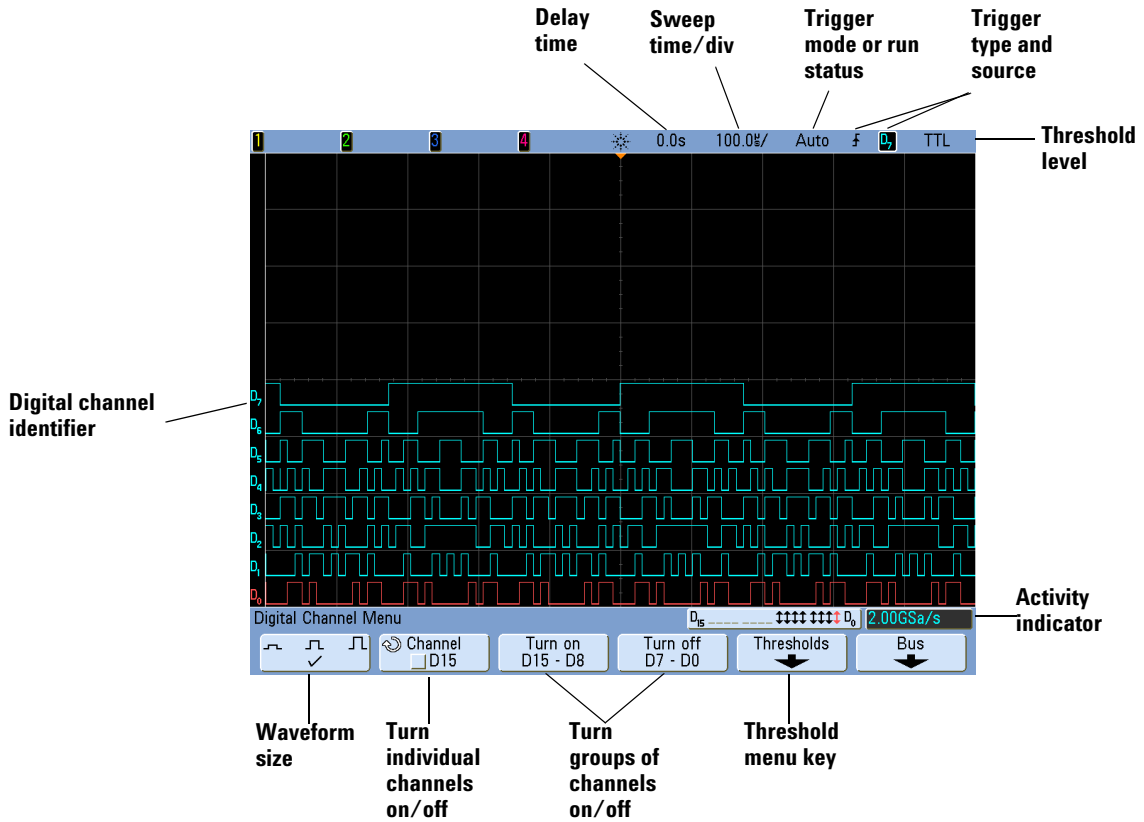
Delay time

Sweep time/div

Trigger mode or run status

Trigger type and source

1 2 3 4 0.0s 100.0µ/ Auto $D_7$ TTL

Threshold level

Digital channel identifier

$D_7$
$D_6$
$D_5$
$D_4$
$D_3$
$D_2$
$D_1$
$D_0$

Digital Channel Menu $D_{15}$ $D_0$ 2.00GSa/s

Activity indicator

✓

Channel
D15

Turn on
D15 - D8

Turn off
D7 - D0

Thresholds

Bus

Waveform size

Turn individual channels on/off

Turn groups of channels on/off

Threshold menu key